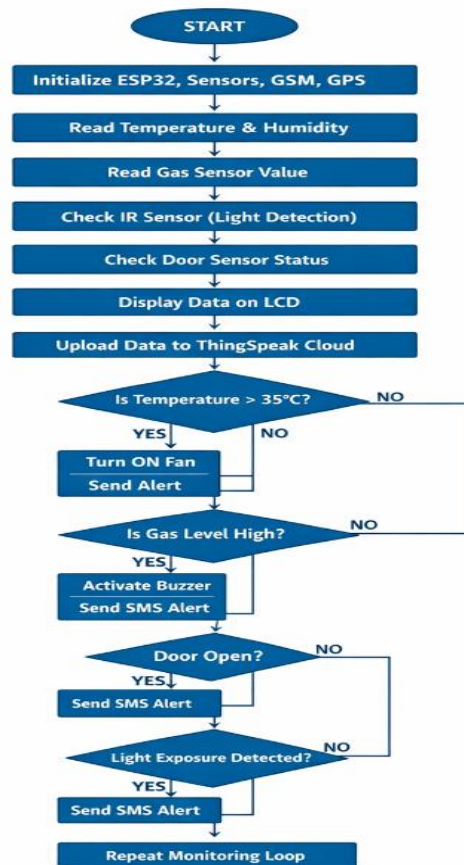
START

Initialize ESP32, Sensors, GSM, GPS

Read Temperature & Humidity

Read Gas Sensor Value

Check IR Sensor (Light Detection)

Check Door Sensor Status

Display Data on LCD

Upload Data to ThingSpeak Cloud

Is Temperature > 35°C?

NO

YES

NO

Turn ON Fan

Send Alert

Is Gas Level High?

NO

YES

Activate Buzzer

Send SMS Alert

Door Open?

NO

YES

Send SMS Alert

Light Exposure Detected?

NO

YES

Send SMS Alert

Repeat Monitoring Loop